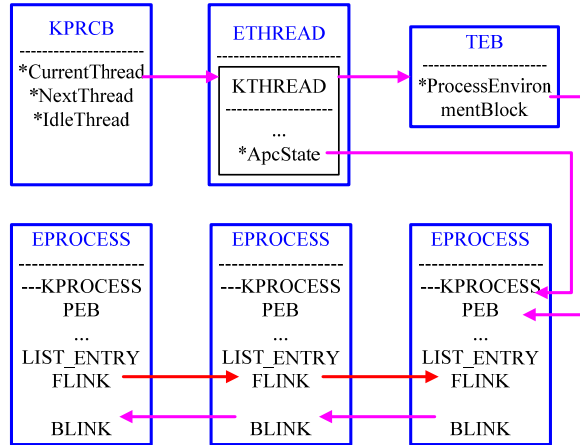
KPRCB
--------------------
*CurrentThread
*NextThread
*IdleThread

ETHREAD
--------------------
KTHREAD
--------------------
...
*ApcState

TEB
--------------------
*ProcessEnvironmentBlock

EPROCESS
--------------------
---KPROCESS
PEB
...
LIST_ENTRY
FLINK

BLINK

EPROCESS
--------------------
---KPROCESS
PEB
...
LIST_ENTRY
FLINK

BLINK

EPROCESS
--------------------
---KPROCESS
PEB
...
LIST_ENTRY
FLINK

BLINK